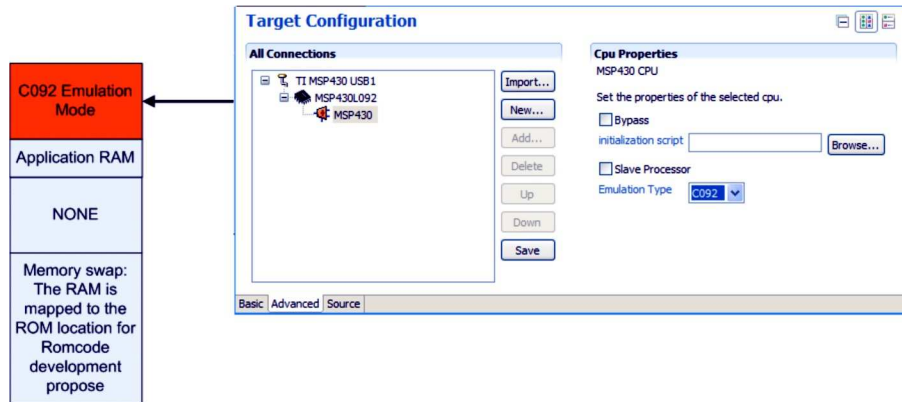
C092 Emulation Mode

Application RAM

NONE

Memory swap: The RAM is mapped to the ROM location for Romcode development propose

Target Configuration

All Connections

TI MSP430 USB1
MSP430L092
MSP430

Import...
New...
Add...
Delete
Up
Down
Save

Cpu Properties
MSP430 CPU

Set the properties of the selected cpu.

Bypass
initialization script
Browse...
Slave Processor
Emulation Type C092

Basic Advanced Source